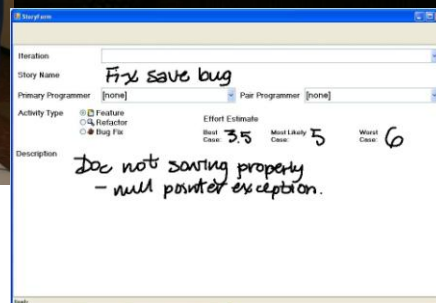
StoryForm

Iteration

Story Name Fix save bug

Primary Programmer [none] Pair Programmer [none]

Activity Type
Feature
Refactor
Bug Fix

Effort Estimate
Best Case: 3.5 Most Likely Case: 5 Worst Case: 6

Description Doc not saving properly
- null pointer exception.

Ready